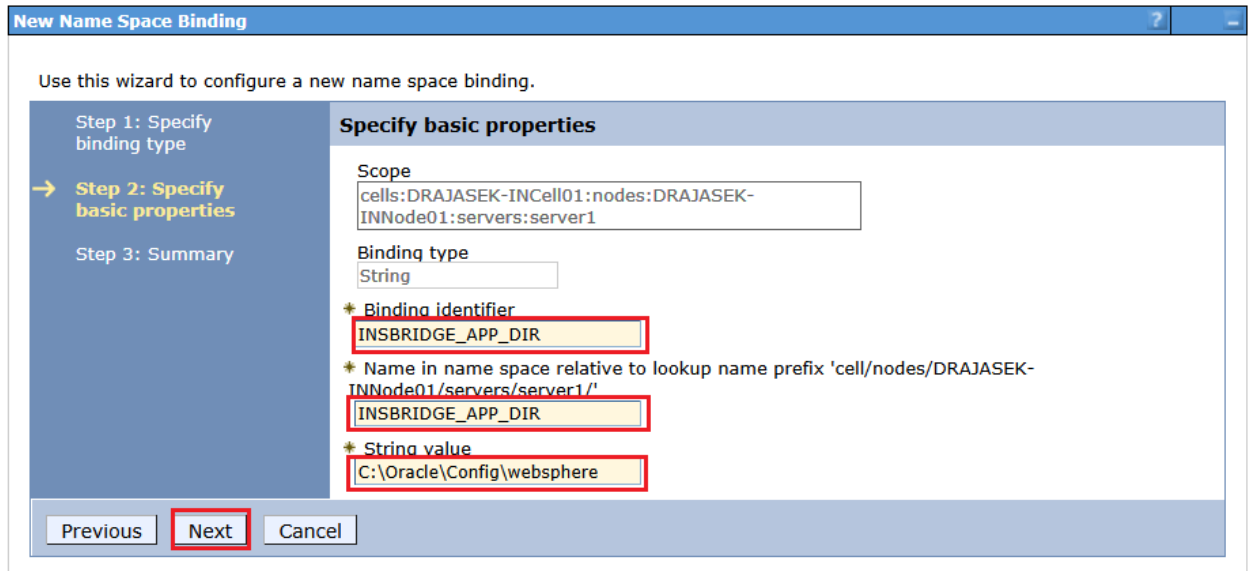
New Name Space Binding ? _

Use this wizard to configure a new name space binding.

Step 1: Specify binding type

→ Step 2: Specify basic properties

Step 3: Summary

Specify basic properties

Scope
cells:DRAJASEK-INCell01:nodes:DRAJASEK-INNode01:servers:server1

Binding type
String

* Binding identifier
INSBRIDGE_APP_DIR

* Name in name space relative to lookup name prefix 'cell/nodes/DRAJASEK-INNode01/servers/server1/'
INSBRIDGE_APP_DIR

* String value
C:\Oracle\Config\websphere

Previous Next Cancel